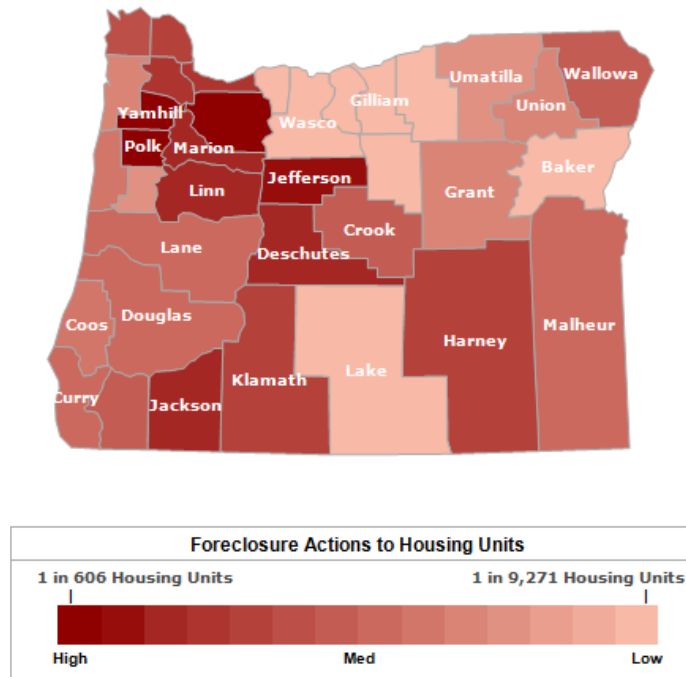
Umatilla
Wallowa
Gilliam
Union
Yamhill
Wasco
Polk
Marion
Baker
Jefferson
Linn
Grant
Crook
Lane
Deschutes
Coos
Douglas
Malheur
Harney
Lake
Klamath
Curry
Jackson

Foreclosure Actions to Housing Units
1 in 606 Housing Units
1 in 9,271 Housing Units
High
Med
Low